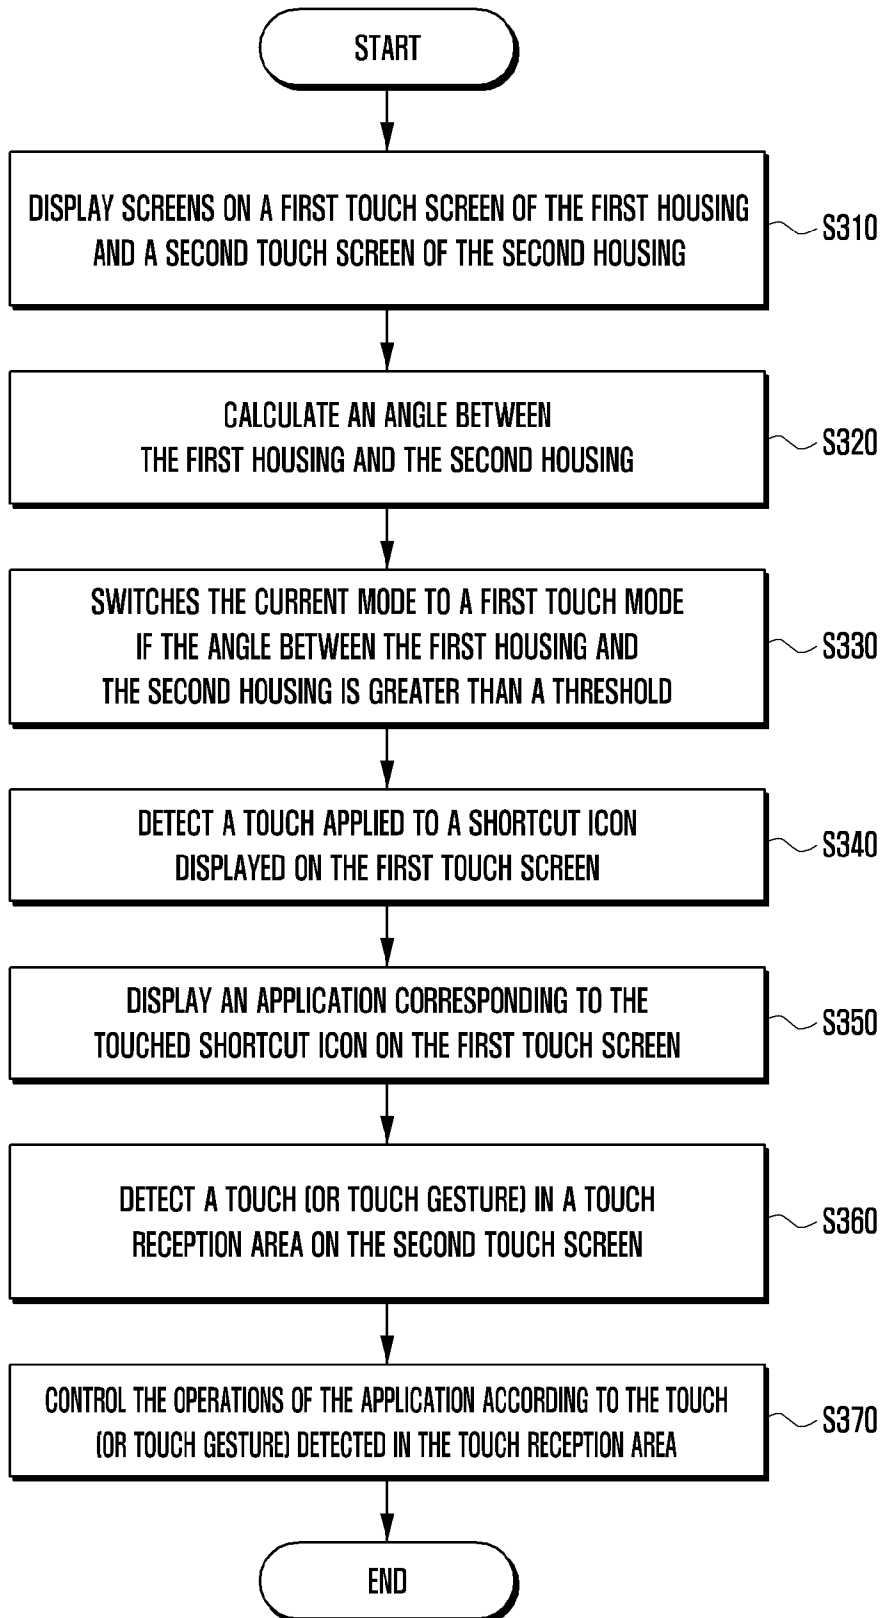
START

DISPLAY SCREENS ON A FIRST TOUCH SCREEN OF THE FIRST HOUSING AND A SECOND TOUCH SCREEN OF THE SECOND HOUSING

S310

CALCULATE AN ANGLE BETWEEN THE FIRST HOUSING AND THE SECOND HOUSING

S320

SWITCHES THE CURRENT MODE TO A FIRST TOUCH MODE IF THE ANGLE BETWEEN THE FIRST HOUSING AND THE SECOND HOUSING IS GREATER THAN A THRESHOLD

S330

DETECT A TOUCH APPLIED TO A SHORTCUT ICON DISPLAYED ON THE FIRST TOUCH SCREEN

S340

DISPLAY AN APPLICATION CORRESPONDING TO THE TOUCHED SHORTCUT ICON ON THE FIRST TOUCH SCREEN

S350

DETECT A TOUCH (OR TOUCH GESTURE) IN A TOUCH RECEPTION AREA ON THE SECOND TOUCH SCREEN

S360

CONTROL THE OPERATIONS OF THE APPLICATION ACCORDING TO THE TOUCH (OR TOUCH GESTURE) DETECTED IN THE TOUCH RECEPTION AREA

S370

END